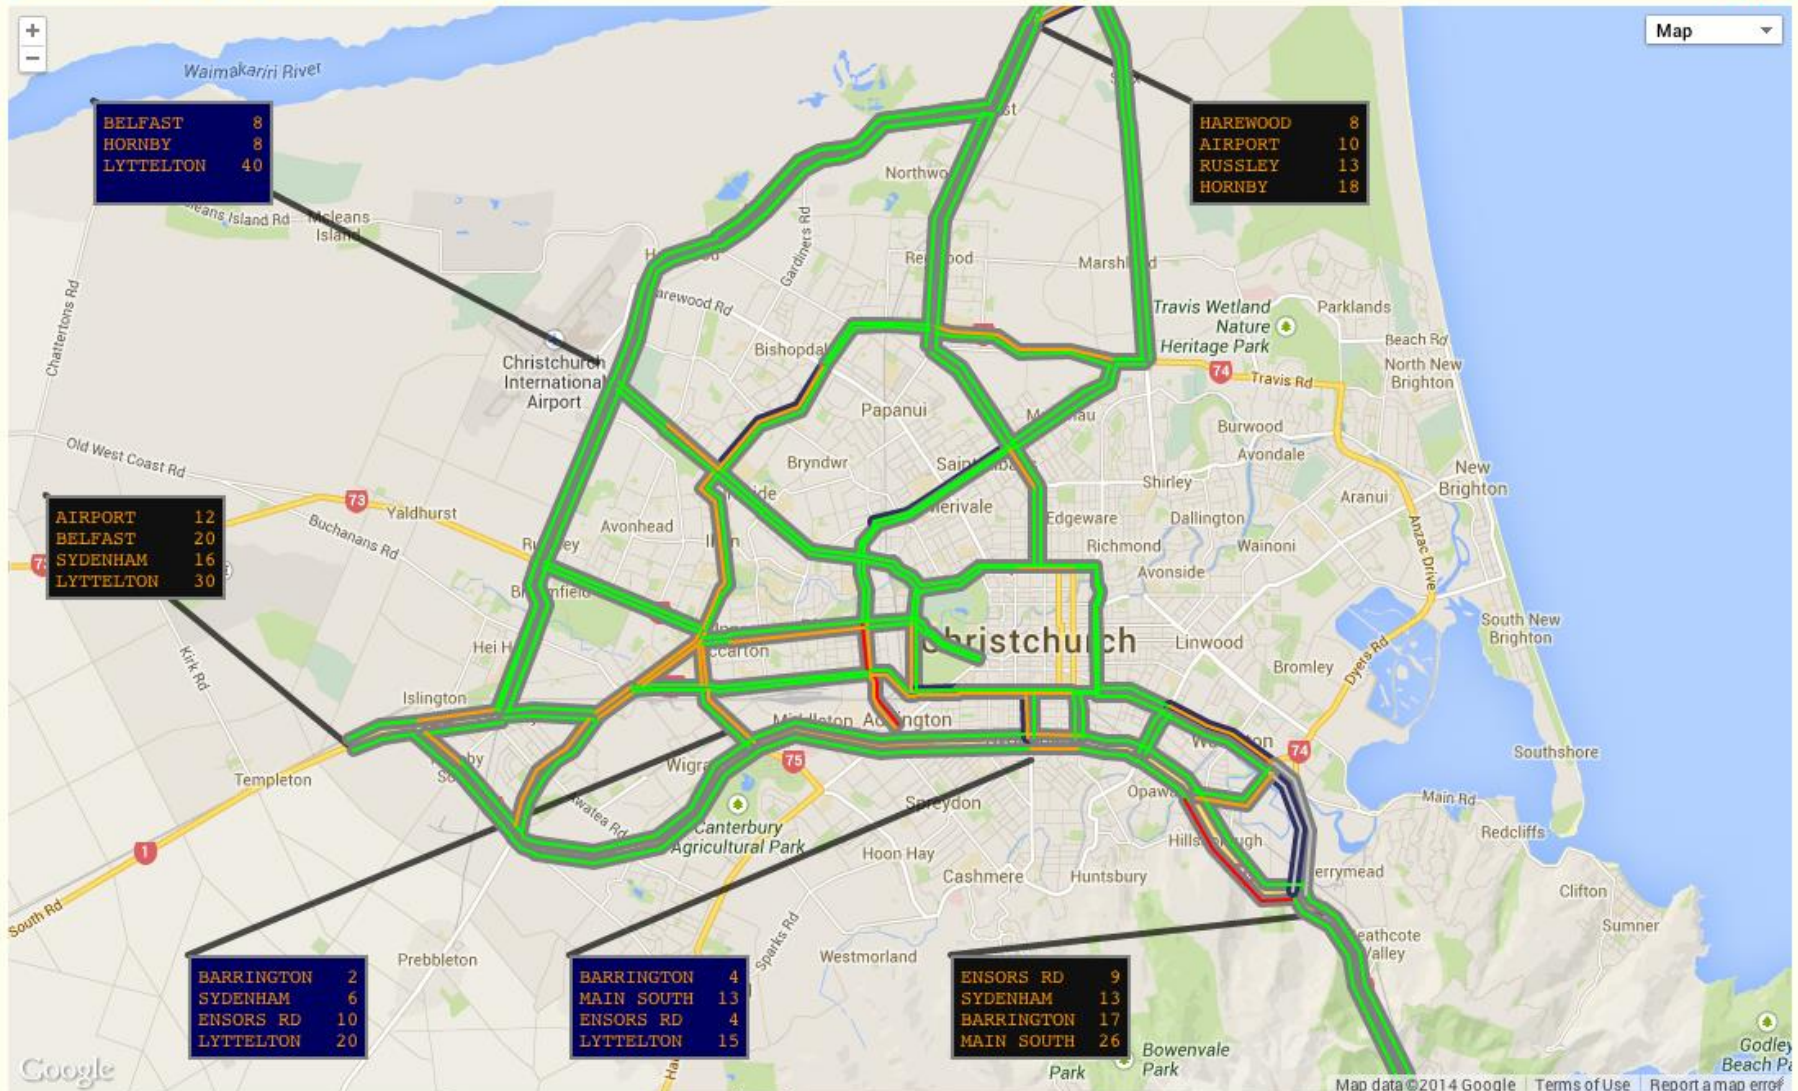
+
−
Map

Waimakariri River

| BELFAST | 8 |
|---|---|
| HORNBY | 8 |
| LYTTELTON | 40 |

| HAREWOOD | 8 |
|---|---|
| AIRPORT | 10 |
| RUSSLEY | 13 |
| HORNBY | 18 |

| AIRPORT | 12 |
|---|---|
| BELFAST | 20 |
| SYDENHAM | 16 |
| LYTTELTON | 30 |

| BARRINGTON | 2 |
|---|---|
| SYDENHAM | 6 |
| ENSORS RD | 10 |
| LYTTELTON | 20 |

| BARRINGTON | 4 |
|---|---|
| MAIN SOUTH | 13 |
| ENSORS RD | 4 |
| LYTTELTON | 15 |

| ENSORS RD | 9 |
|---|---|
| SYDENHAM | 13 |
| BARRINGTON | 17 |
| MAIN SOUTH | 26 |

Mcleans Island Rd
Mcleans Island
Chattertons Rd
Northwo
Gardiners Rd
Redwood
Marshland
Harewood Rd
Christchurch International Airport
Bishopdale
Travis Wetland Nature Heritage Park
Parklands
Beach Rd
North New Brighton
74
Travis Rd
Papanui
Burwood
Avondale
Old West Coast Rd
Bryndwr
Saint Albans
Shirley
New Brighton
73
Yaldhurst
Merivale
Aranui
Buchanans Rd
Avonhead
Edgeware
Dallington
Richmond
Wainoni
Anzac Drive
Avonside
Bromley
Christchurch
Linwood
South New Brighton
Dyers Rd
Riccarton
Hei Hei
Islington
Kirk Rd
Middleton
Addington
74
75
Southshore
Wigram
Templeton
Spreydon
Opawa
Main Rd
Canterbury Agricultural Park
Redcliffs
Hillsborough
1
Hoon Hay
Ferrymead
South Rd
Cashmere
Huntsbury
Clifton
Heathcote Valley
Sumner
Prebbleton
Sparks Rd
Westmorland
Bowenvale Park
Park
Godley Beach Park
Google
Map data ©2014 Google
Terms of Use
Report a map error